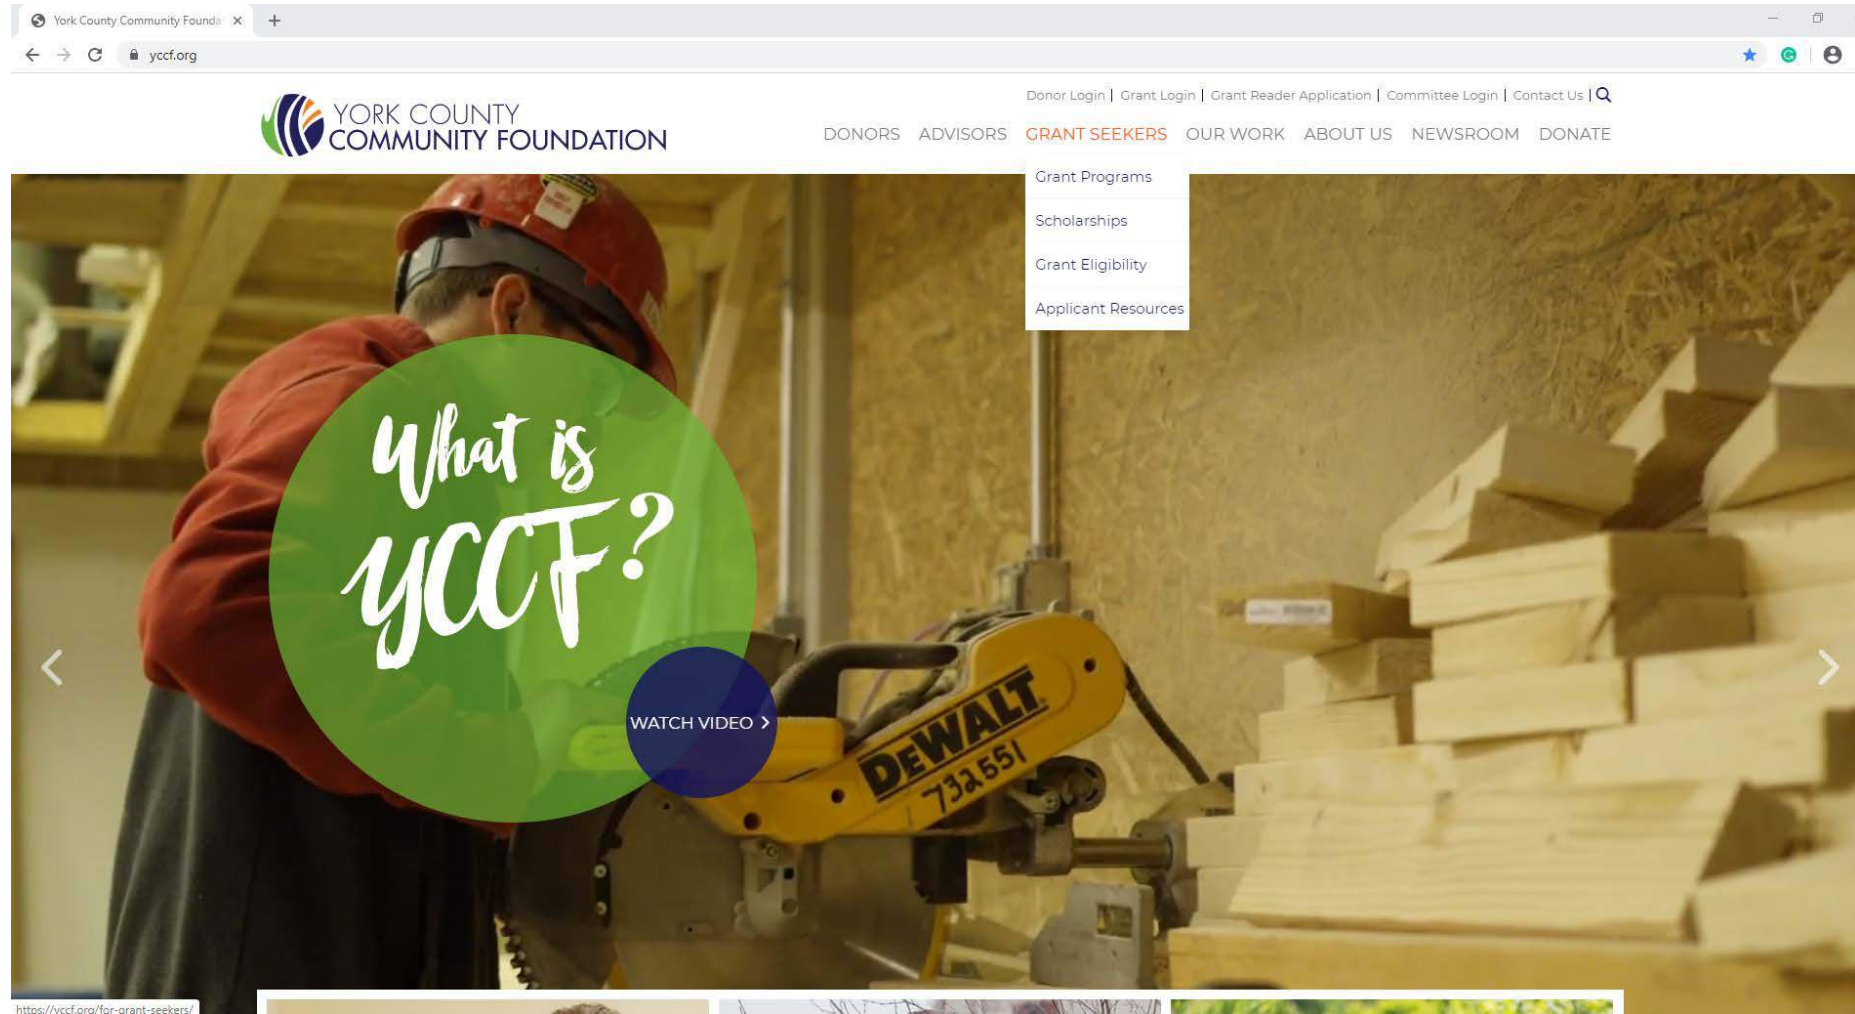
York County Community Founda ×

yccf.org

Donor Login | Grant Login | Grant Reader Application | Committee Login | Contact Us |

YORK COUNTY COMMUNITY FOUNDATION

DONORS ADVISORS GRANT SEEKERS OUR WORK ABOUT US NEWSROOM DONATE

Grant Programs

Scholarships

Grant Eligibility

Applicant Resources

What is YCCF?

WATCH VIDEO >

DEWALT 732551

https://yccf.org/for-grant-seekers/